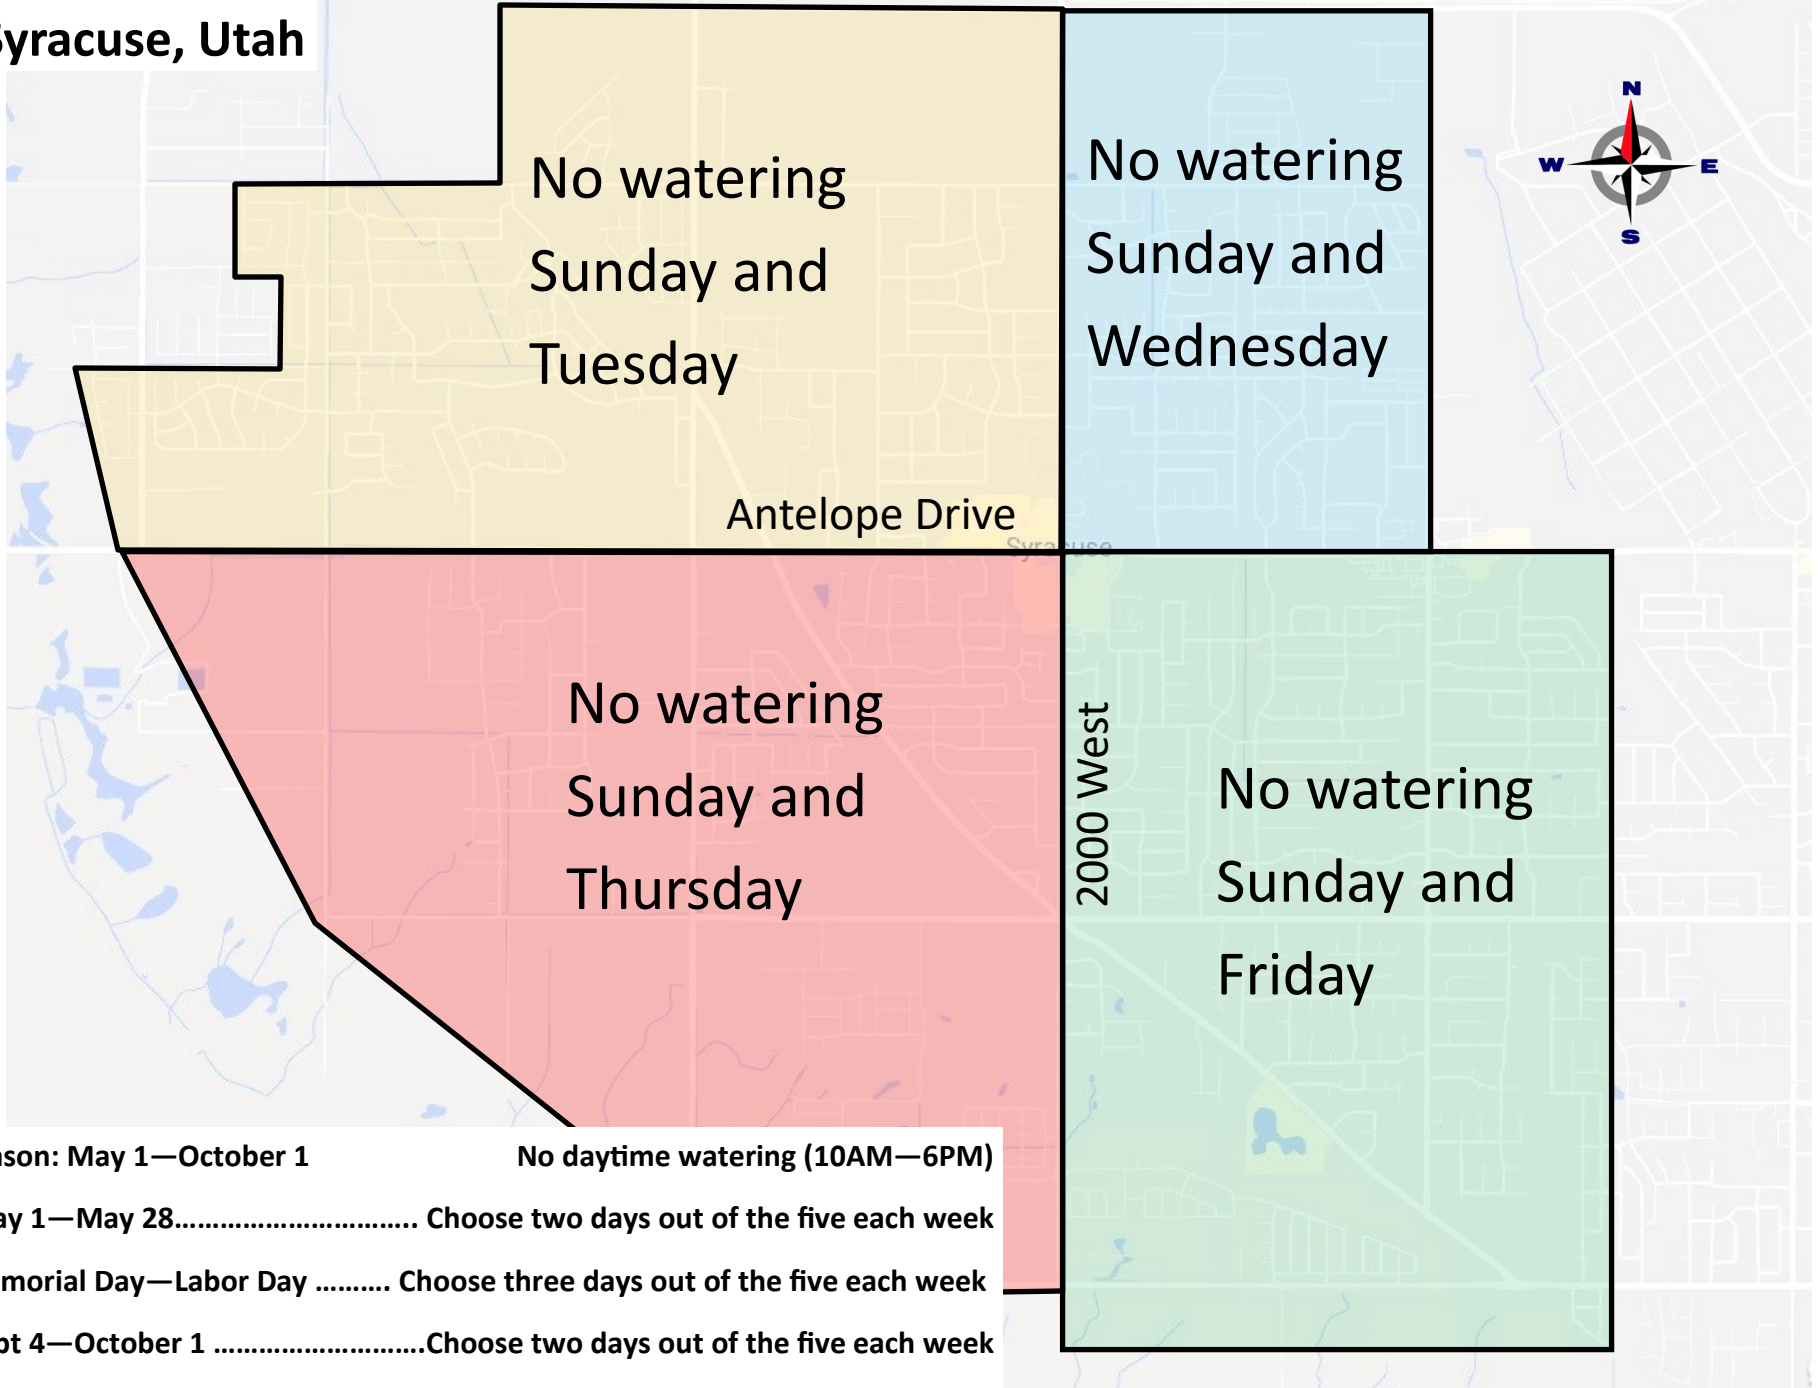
yracuse, Utah

No watering Sunday and Tuesday

No watering Sunday and Wednesday

N
W
E
S

Antelope Drive

Syracuse

No watering Sunday and Thursday

2000 West

No watering Sunday and Friday

son: May 1—October 1 No daytime watering (10AM—6PM)

ay 1—May 28.............................. Choose two days out of the five each week

morial Day—Labor Day .......... Choose three days out of the five each week

ot 4—October 1 ..........................Choose two days out of the five each week